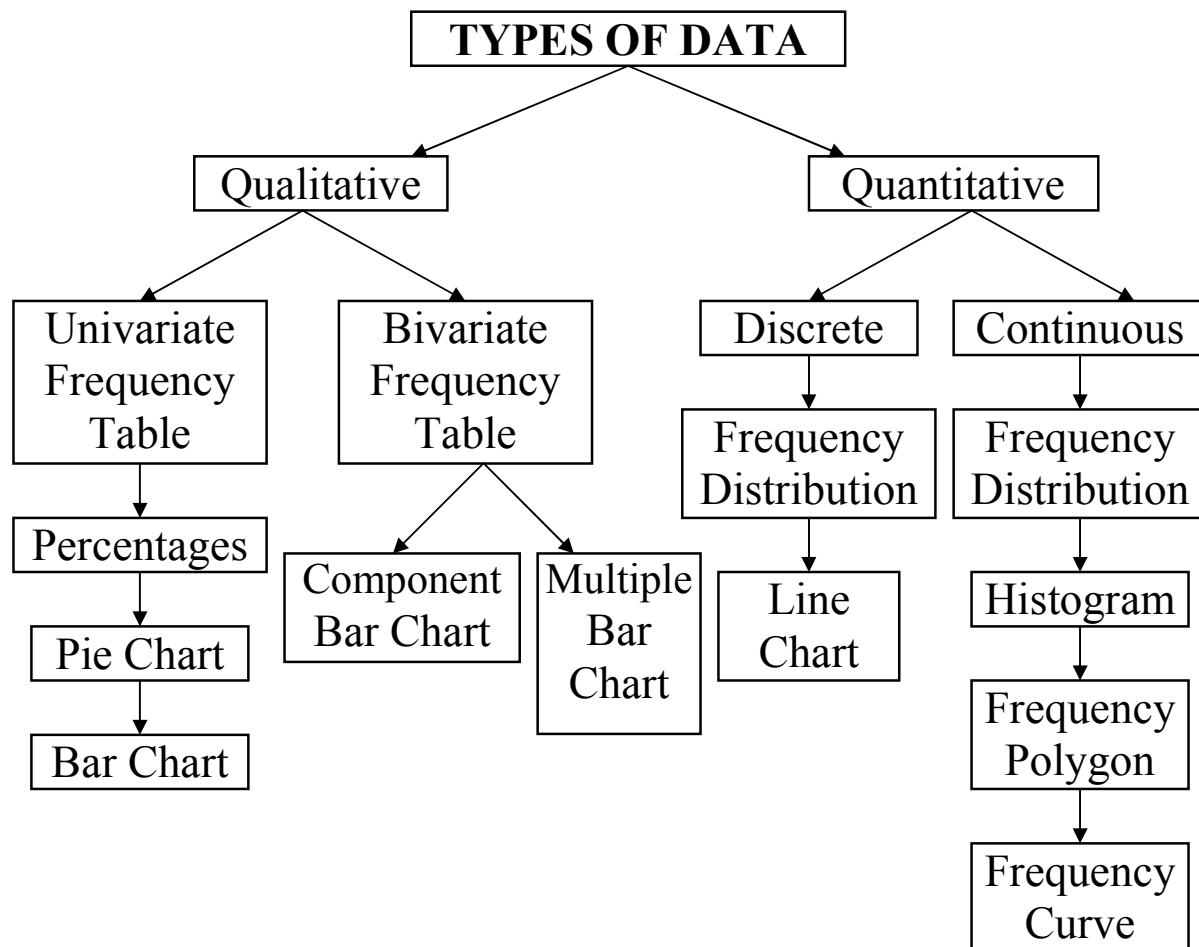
TYPES OF DATA

Qualitative

Quantitative

Univariate Frequency Table

Bivariate Frequency Table

Discrete

Continuous

Percentages

Pie Chart

Bar Chart

Component Bar Chart

Multiple Bar Chart

Frequency Distribution

Line Chart

Frequency Distribution

Histogram

Frequency Polygon

Frequency Curve